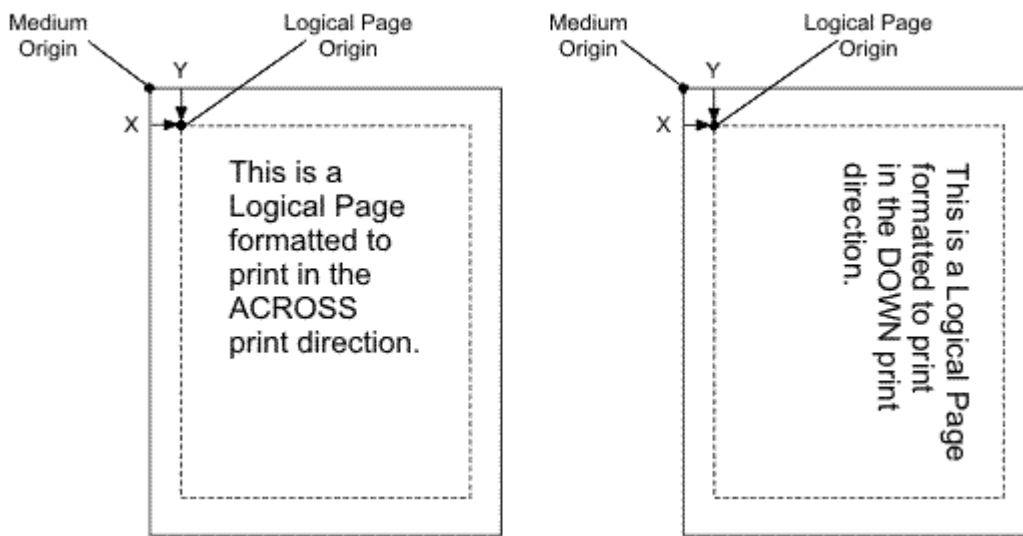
Medium Origin

Logical Page Origin

Y

X

This is a Logical Page formatted to print in the ACROSS print direction.

Medium Origin

Logical Page Origin

Y

X

This is a Logical Page formatted to print in the DOWN print direction.